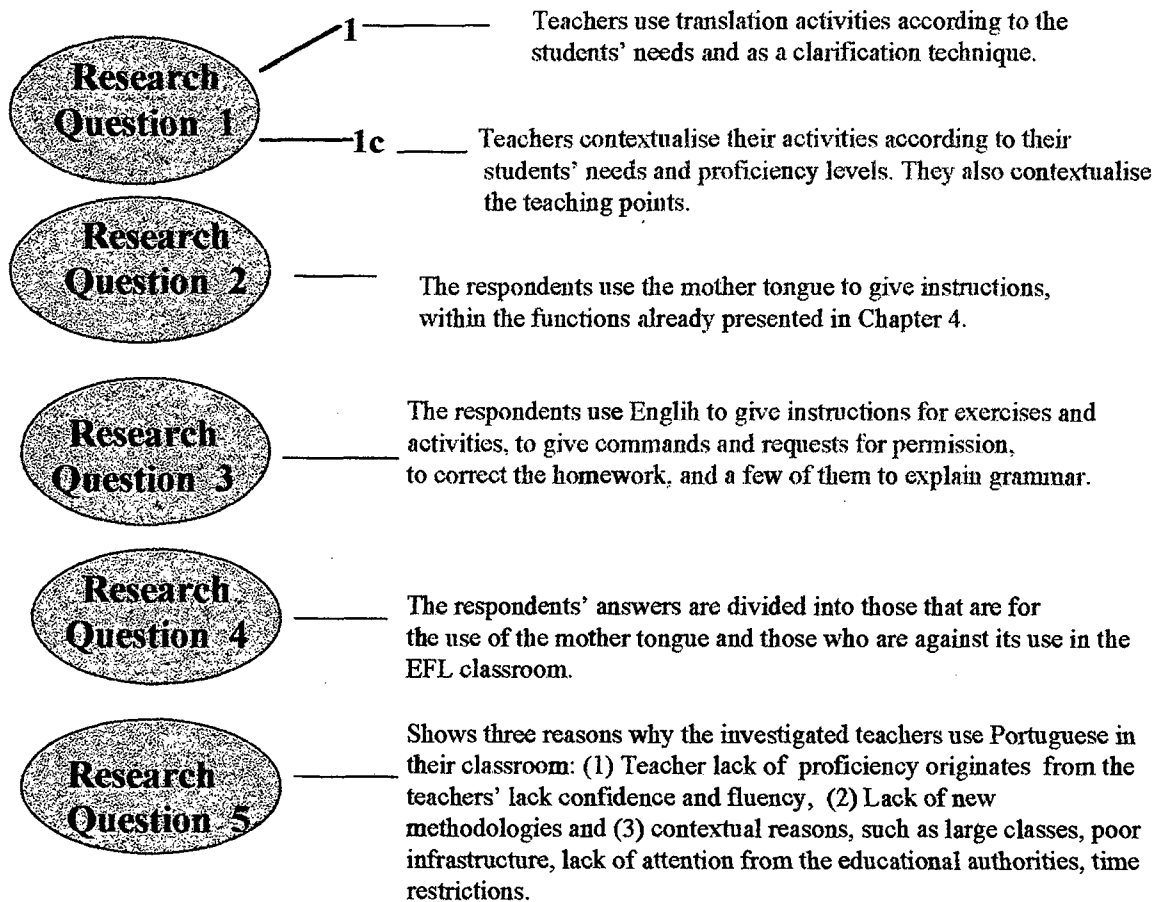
Research Question 1

1 Teachers use translation activities according to the students' needs and as a clarification technique.

1c Teachers contextualise their activities according to their students' needs and proficiency levels. They also contextualise the teaching points.

Research Question 2

The respondents use the mother tongue to give instructions, within the functions already presented in Chapter 4.

Research Question 3

The respondents use Englih to give instructions for exercises and activities, to give commands and requests for permission, to correct the homework, and a few of them to explain grammar.

Research Question 4

The respondents' answers are divided into those that are for the use of the mother tongue and those who are against its use in the EFL classroom.

Research Question 5

Shows three reasons why the investigated teachers use Portuguese in their classroom: (1) Teacher lack of proficiency originates from the teachers' lack confidence and fluency, (2) Lack of new methodologies and (3) contextual reasons, such as large classes, poor infrastructure, lack of attention from the educational authorities, time restrictions.